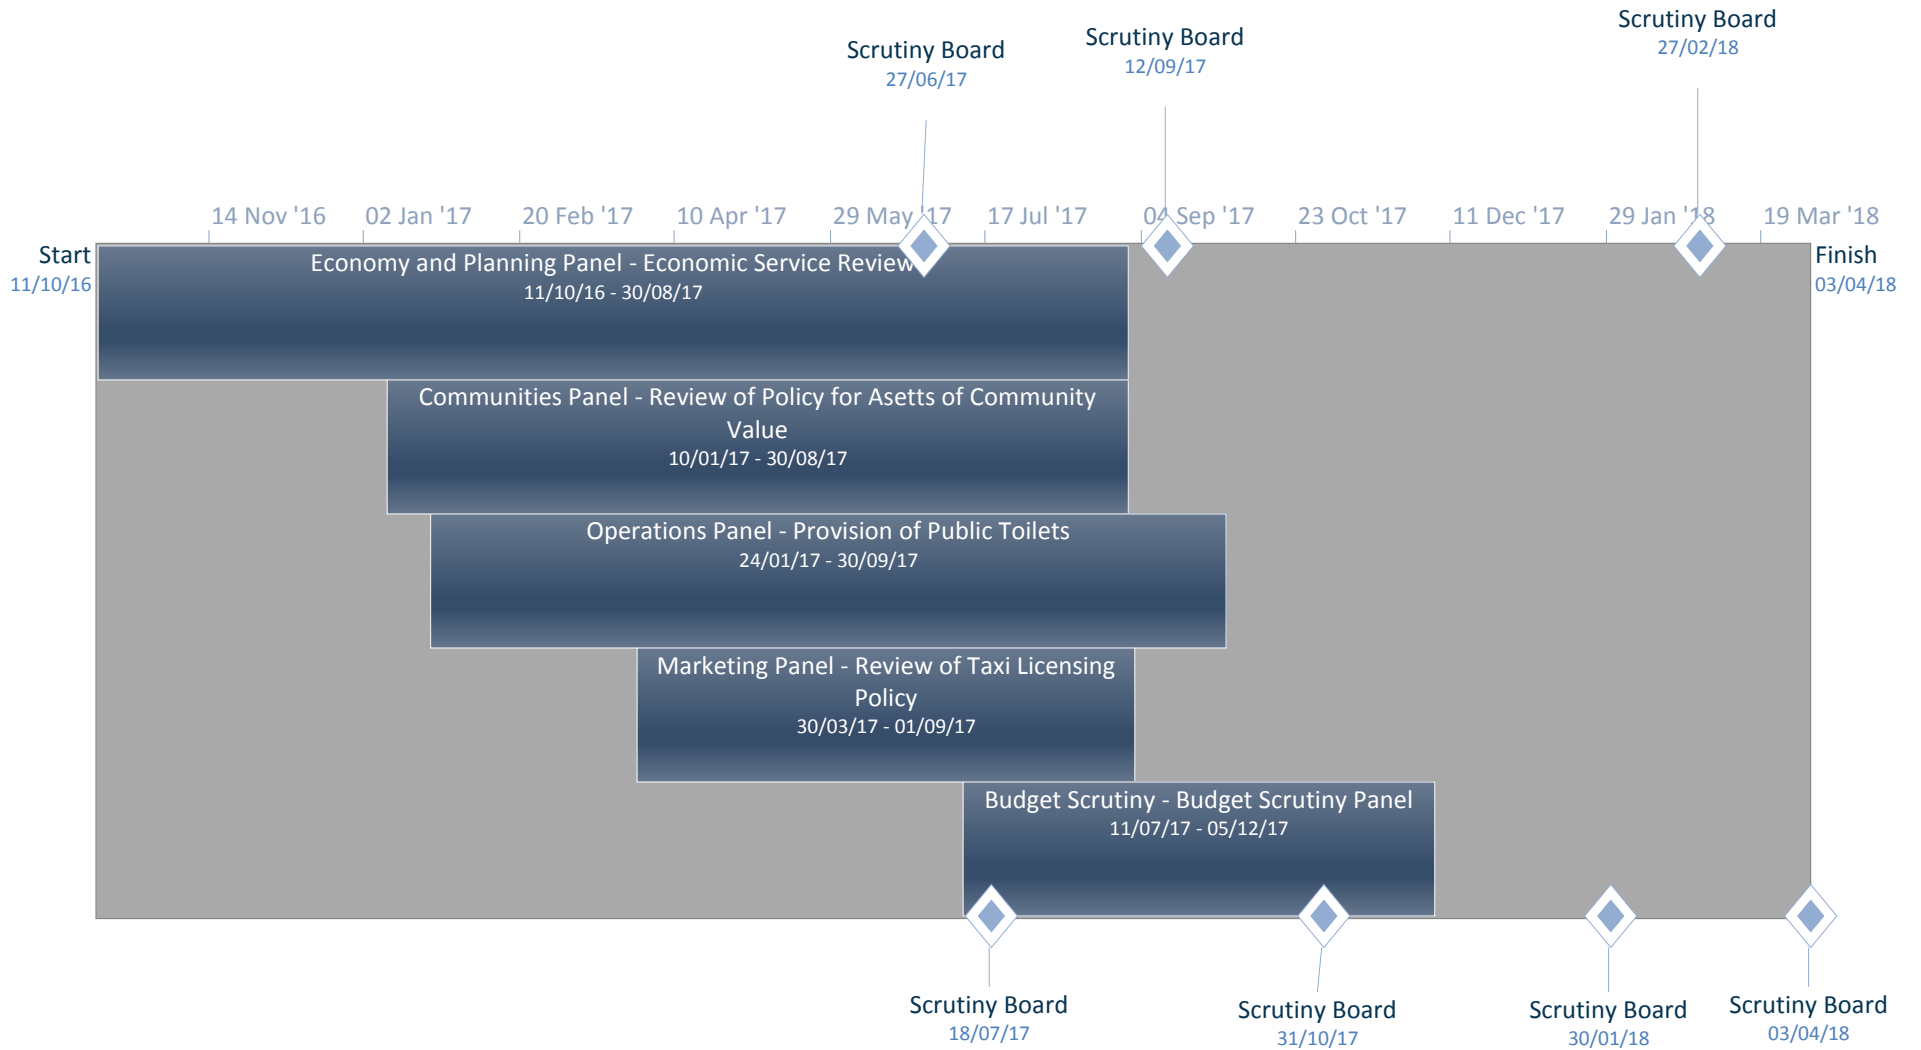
Scrutiny Board
27/06/17

Scrutiny Board
12/09/17

Scrutiny Board
27/02/18

14 Nov '16 02 Jan '17 20 Feb '17 10 Apr '17 29 May '17 17 Jul '17 04 Sep '17 23 Oct '17 11 Dec '17 29 Jan '18 19 Mar '18

Start
11/10/16

Finish
03/04/18

Economy and Planning Panel - Economic Service Review
11/10/16 - 30/08/17

Communities Panel - Review of Policy for Asetts of Community Value
10/01/17 - 30/08/17

Operations Panel - Provision of Public Toilets
24/01/17 - 30/09/17

Marketing Panel - Review of Taxi Licensing Policy
30/03/17 - 01/09/17

Budget Scrutiny - Budget Scrutiny Panel
11/07/17 - 05/12/17

Scrutiny Board
18/07/17

Scrutiny Board
31/10/17

Scrutiny Board
30/01/18

Scrutiny Board
03/04/18